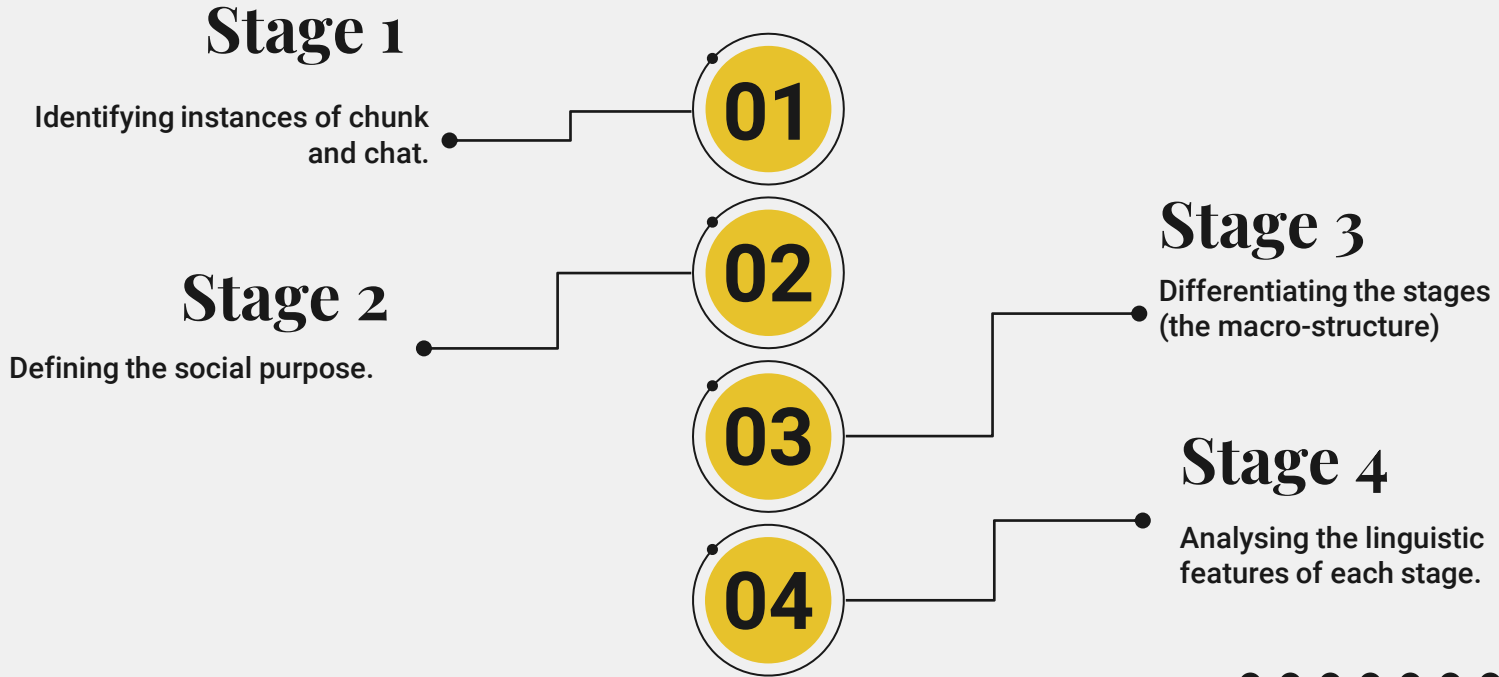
Stage 1

Identifying instances of chunk and chat.

01

02

Stage 2

Defining the social purpose.

Stage 3

Differentiating the stages (the macro-structure)

03

Stage 4

Analysing the linguistic features of each stage.

04